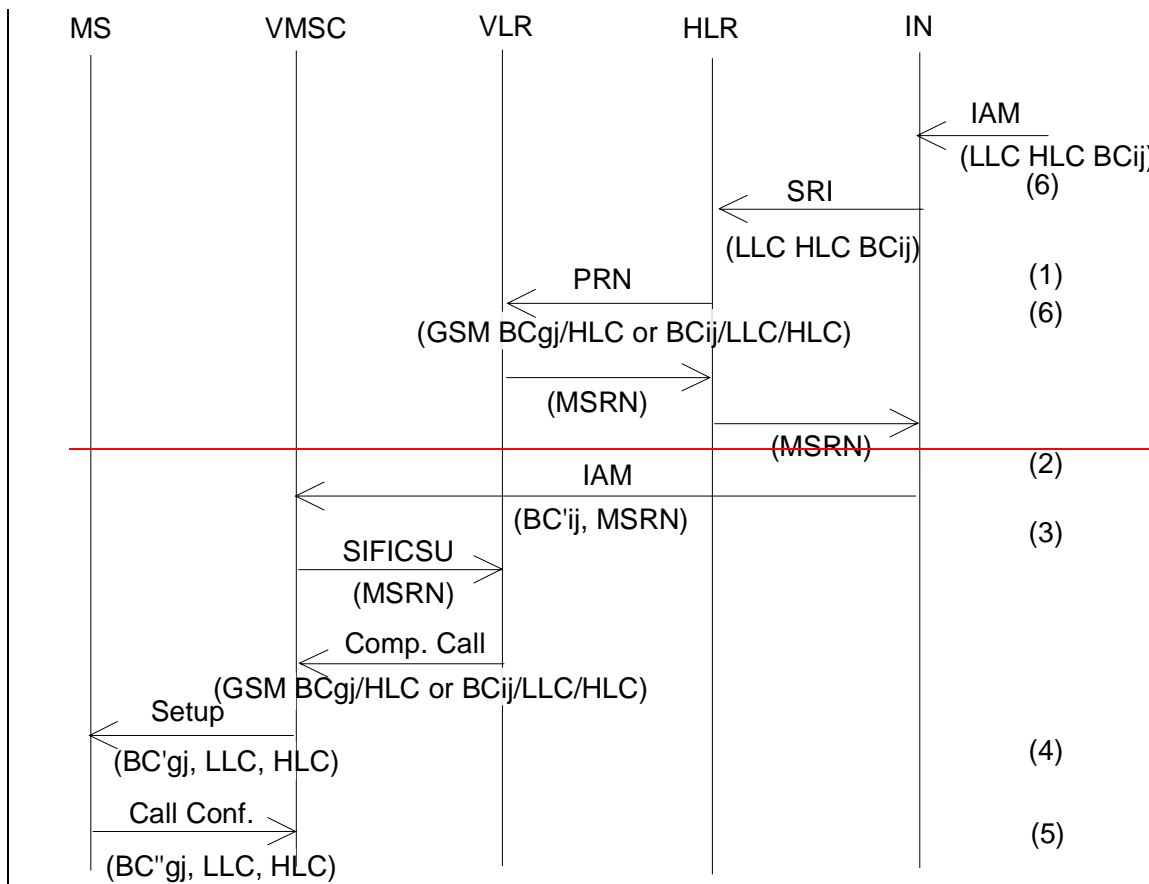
MS VMSC VLR HLR IN

IAM
(LLC HLC BCij)
(6)

SRI
(LLC HLC BCij)
(1)

PRN
(6)
(GSM BCgj/HLC or BCij/LLC/HLC)

(MSRN)

(MSRN)

IAM
(2)
(BC'ij, MSRN)
(3)

SIFICSU
(MSRN)

Comp. Call
(GSM BCgj/HLC or BCij/LLC/HLC)

Setup
(BC'gj, LLC, HLC)
(4)

Call Conf.
(5)
(BC"gj, LLC, HLC)